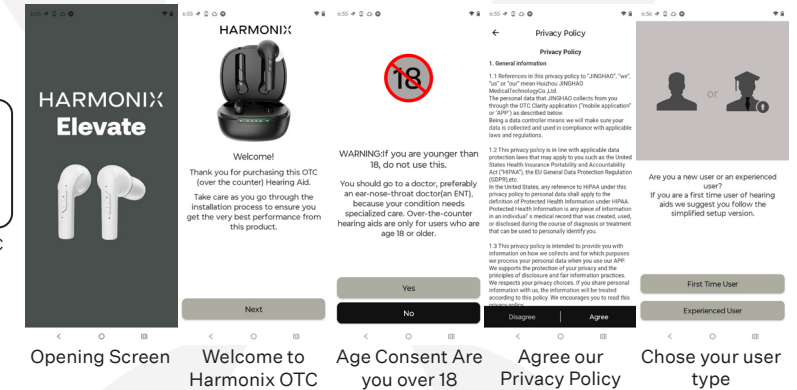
6:55

HARMONIX
Elevate

Opening Screen

6:55

HARMONIX

Welcome!

Thank you for purchasing this OTC (over the counter) Hearing Aid.

Take care as you go through the installation process to ensure you get the very best performance from this product.

Next

Welcome to Harmonix OTC

6:55

18

WARNING:If you are younger than 18, do not use this product.

You should go to a doctor, preferably an ear-nose-throat doctor(an ENT), because your condition needs specialized care. Over-the-counter hearing aids are only for users who are age 18 or older.

Yes

No

Age Consent Are you over 18

6:55

←

Privacy Policy

Privacy Policy

1. General information

1.1 References in this privacy policy to "JINGHAO", "we", "us" or "our" mean Huizhou JINGHAO MedicalTechnologyCo.,Ltd.
The personal data that JINGHAO collects from you through the OTC Clarity application ("mobile application" or "APP") is as described below.
Being a data controller means we will make sure your data is collected and used in compliance with applicable laws and regulations.

1.2 This privacy policy is in line with applicable data protection laws that may apply to you such as the United States Health Insurance Portability and Accountability Act ("HIPAA"), the EU General Data Protection Regulation (GDPR),etc.
In the United States, any reference to HIPAA under this privacy policy to personal data shall apply to the definition of Protected Health Information under HIPAA. Protected Health Information is any piece of information in an individual' s medical record that was created, used, or disclosed during the course of diagnosis or treatment that can be used to personally identify you.

1.3 This privacy policy is intended to provide you with information on how we collects and for which purposes we process your personal data when you use our APP. We supports the protection of your privacy and the principles of disclosure and fair information practices. We respects your privacy choices. If you share personal information with us, the information will be treated according to this policy. We encourages you to read this privacy policy.

Disagree

Agree

Agree our Privacy Policy

6:56

or

Are you a new user or an experienced user?
If you are a first time user of hearing aids we suggest you follow the simplified setup version.

First Time User

Experienced User

Chose your user type